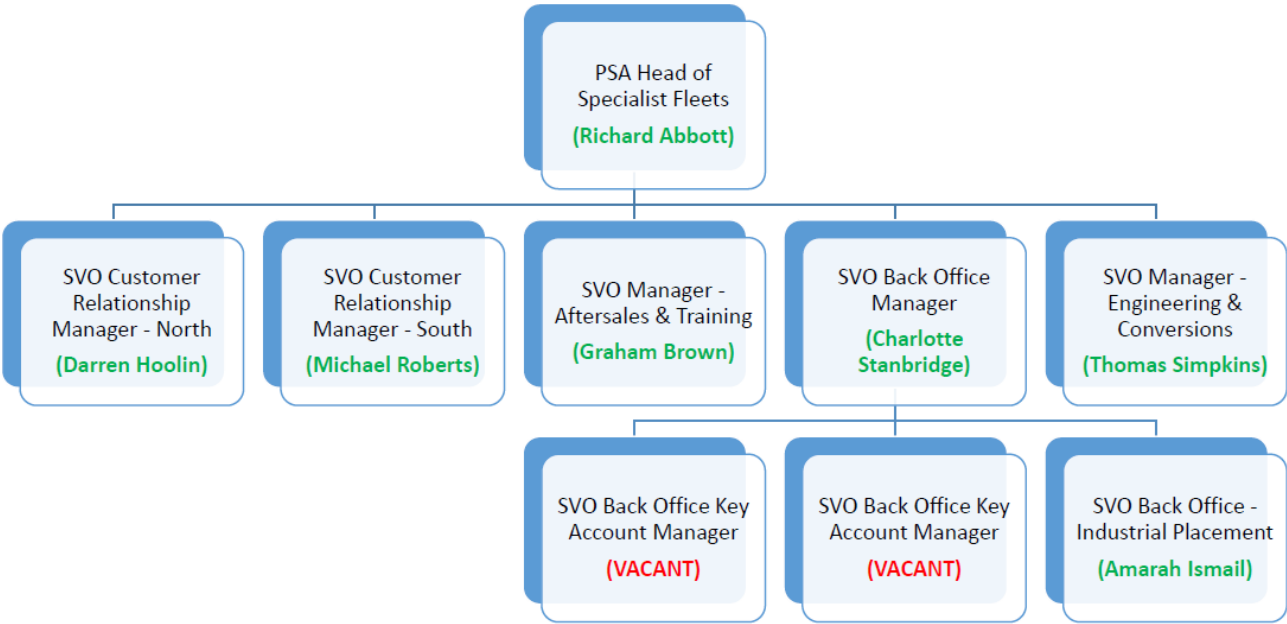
PSA Head of Specialist Fleets
(Richard Abbott)

SVO Customer Relationship Manager - North
(Darren Hoolin)

SVO Customer Relationship Manager - South
(Michael Roberts)

SVO Manager - Aftersales & Training
(Graham Brown)

SVO Back Office Manager
(Charlotte Stanbridge)

SVO Manager - Engineering & Conversions
(Thomas Simpkins)

SVO Back Office Key Account Manager
(VACANT)

SVO Back Office Key Account Manager
(VACANT)

SVO Back Office - Industrial Placement
(Amarah Ismail)